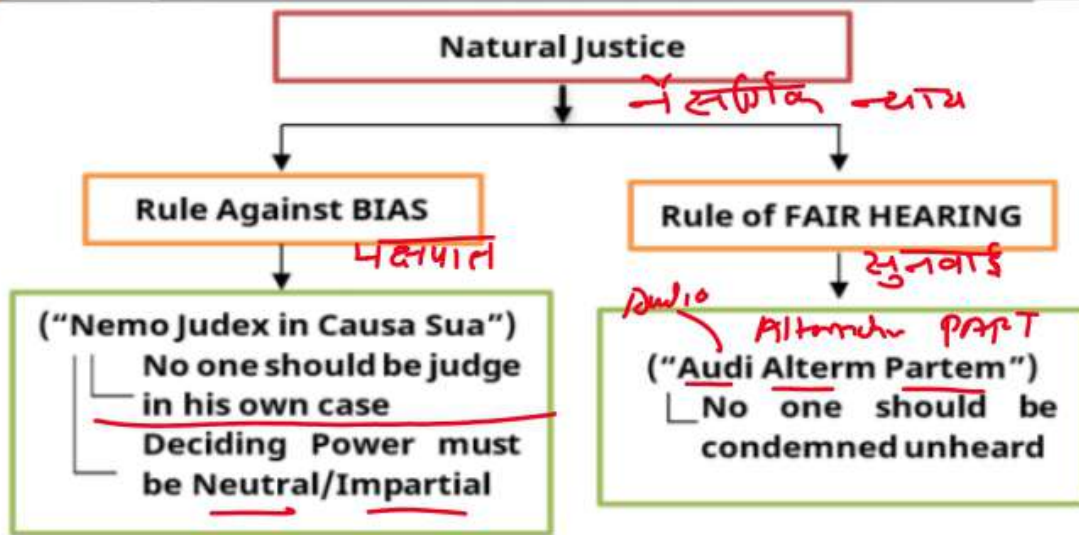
Natural Justice

नैसर्गिक न्याय

Rule Against BIAS

पक्षपात

Rule of FAIR HEARING

सुनवाई

("Nemo Judex in Causa Sua")
No one should be judge in his own case
Deciding Power must be Neutral/Impartial

Audio Alternate PART

("Audi Alterm Partem")
No one should be condemned unheard